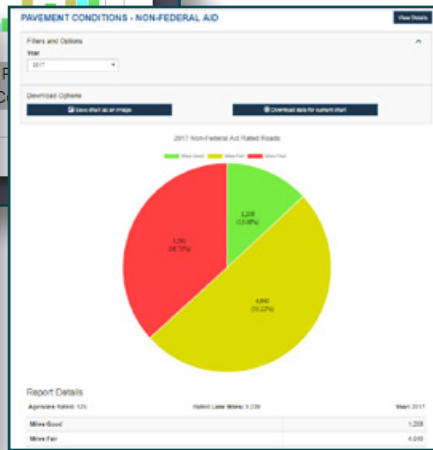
PAVEMENT CONDITIONS - NON-FEDERAL AID

View Details

Filters and Options

Year

2017

Download Options

Save chart as an image

Download data for current chart

2017 Non-Federal Aid Rated Roads

Miles Good   Miles Fair   Miles Poor

1,208
(13.0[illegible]%)

3,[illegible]
(3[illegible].7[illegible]%)

4,640
(5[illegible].22%)

Report Details

Agencies Rated: 12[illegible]

Rated Lane Miles: 9,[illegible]

Year: 2017

| Miles Good | 1,208 |
|---|---|
| Miles Fair | 4,6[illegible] |